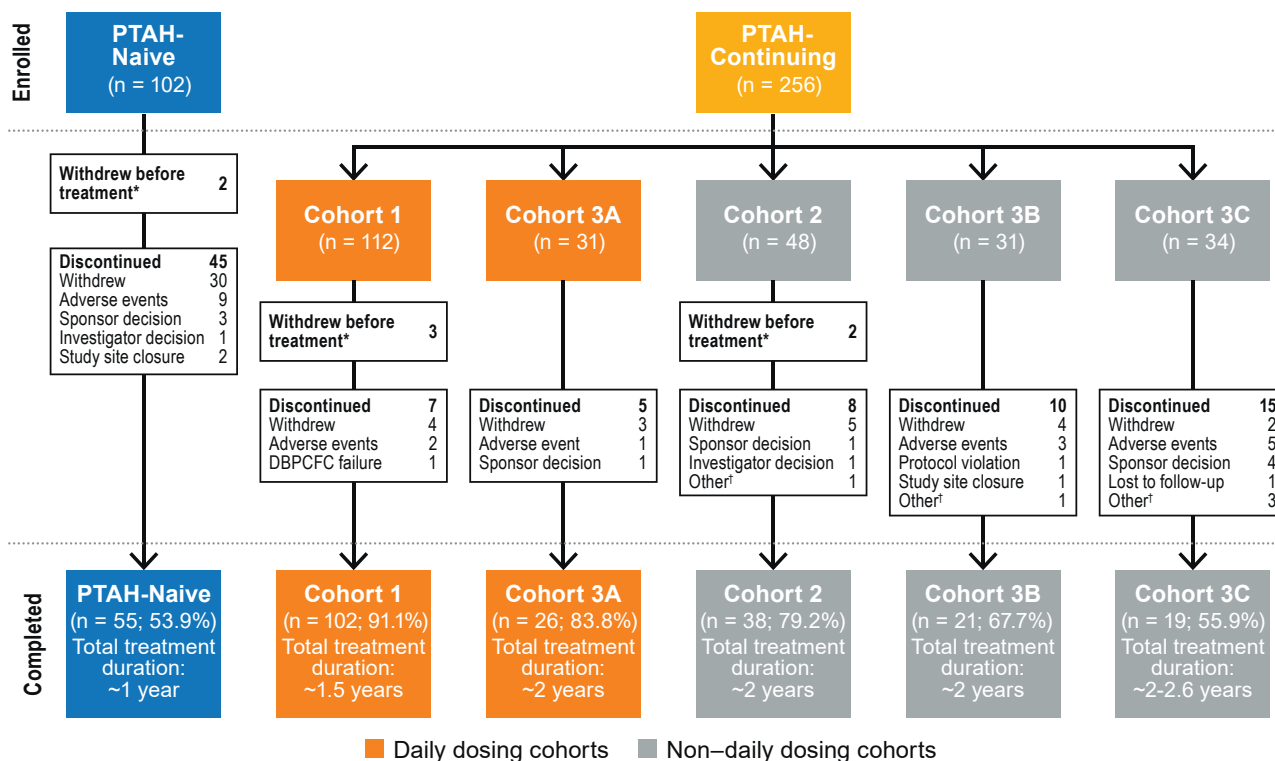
Enrolled

PTAH-Naive
(n = 102)

PTAH-Continuing
(n = 256)

Withdrew before treatment* 2

Discontinued 45
Withdrew 30
Adverse events 9
Sponsor decision 3
Investigator decision 1
Study site closure 2

Cohort 1
(n = 112)

Cohort 3A
(n = 31)

Cohort 2
(n = 48)

Cohort 3B
(n = 31)

Cohort 3C
(n = 34)

Withdrew before treatment* 3

Withdrew before treatment* 2

Discontinued 7
Withdrew 4
Adverse events 2
DBPCFC failure 1

Discontinued 5
Withdrew 3
Adverse event 1
Sponsor decision 1

Discontinued 8
Withdrew 5
Sponsor decision 1
Investigator decision 1
Other† 1

Discontinued 10
Withdrew 4
Adverse events 3
Protocol violation 1
Study site closure 1
Other† 1

Discontinued 15
Withdrew 2
Adverse events 5
Sponsor decision 4
Lost to follow-up 1
Other† 3

Completed

PTAH-Naive
(n = 55; 53.9%)
Total treatment duration:
~1 year

Cohort 1
(n = 102; 91.1%)
Total treatment duration:
~1.5 years

Cohort 3A
(n = 26; 83.8%)
Total treatment duration:
~2 years

Cohort 2
(n = 38; 79.2%)
Total treatment duration:
~2 years

Cohort 3B
(n = 21; 67.7%)
Total treatment duration:
~2 years

Cohort 3C
(n = 19; 55.9%)
Total treatment duration:
~2-2.6 years

Daily dosing cohorts Non–daily dosing cohorts